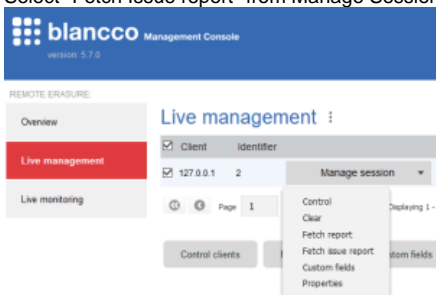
Select "Fetch issue report" from Manage Sessio

blancco Management Console
version: 5.7.0

REMOTE ERASURE

Overview

Live management

Live monitoring

Live management ⋮

| | Client | Identifier | |
|---|---|---|---|
| ☑ | 127.0.0.1 | 2 | Manage session ▾ |

Page 1

Displaying 1 -

Control
Clear
Fetch report
Fetch issue report
Custom fields
Properties

Control clients

stom fields